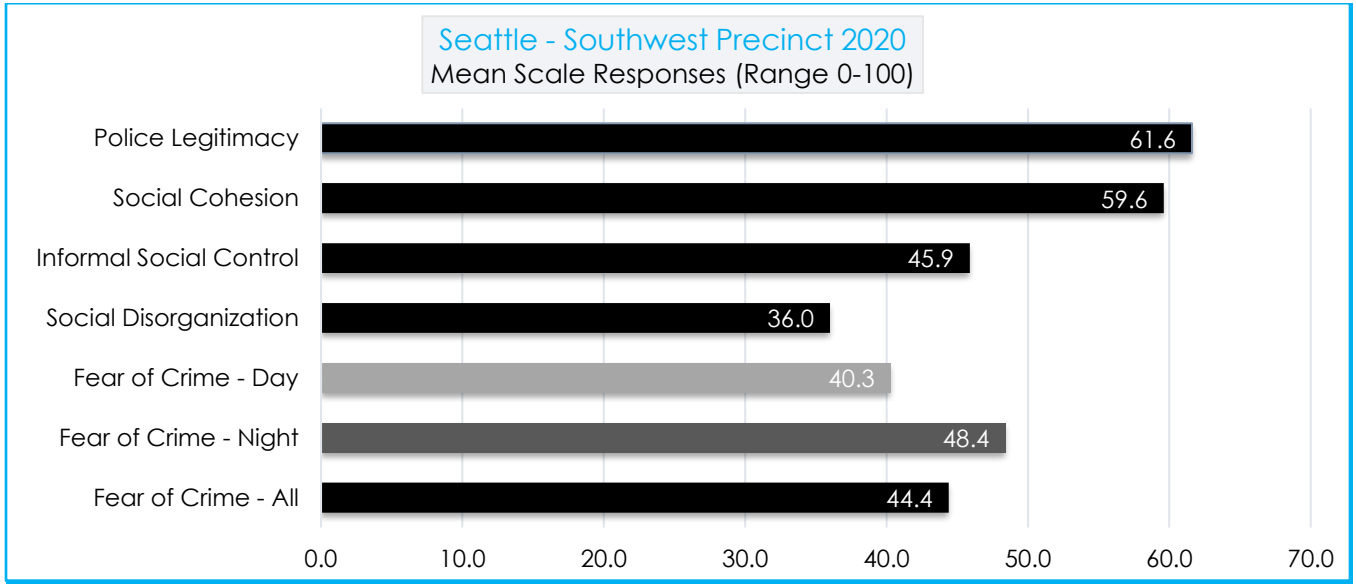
Seattle - Southwest Precinct 2020
Mean Scale Responses (Range 0-100)

Police Legitimacy 61.6
Social Cohesion 59.6
Informal Social Control 45.9
Social Disorganization 36.0
Fear of Crime - Day 40.3
Fear of Crime - Night 48.4
Fear of Crime - All 44.4

0.0 10.0 20.0 30.0 40.0 50.0 60.0 70.0